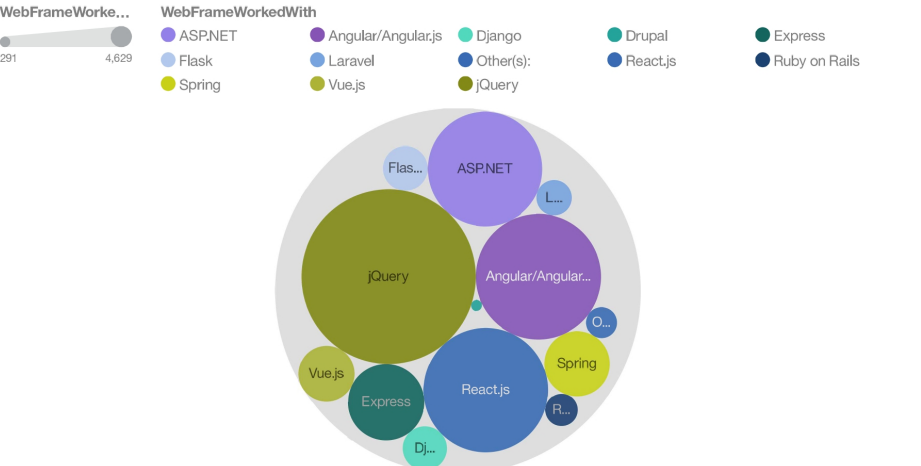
WebFrameWorke...
291 4,629

WebFrameWorkedWith
ASP.NET
Angular/Angular.js
Django
Drupal
Express
Flask
Laravel
Other(s):
React.js
Ruby on Rails
Spring
Vue.js
jQuery

Flas...
ASP.NET
L...
jQuery
Angular/Angular...
O...
Spring
Vue.js
Express
React.js
R...
Dj...